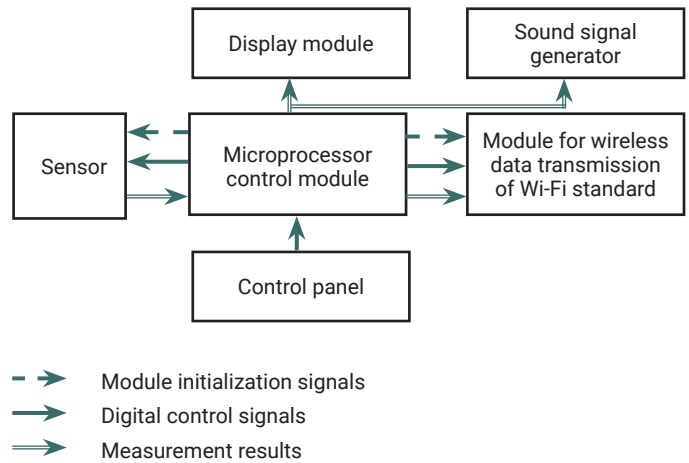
Display module

Sound signal generator

Sensor

Microprocessor control module

Module for wireless data transmission of Wi-Fi standard

Control panel

Module initialization signals
Digital control signals
Measurement results